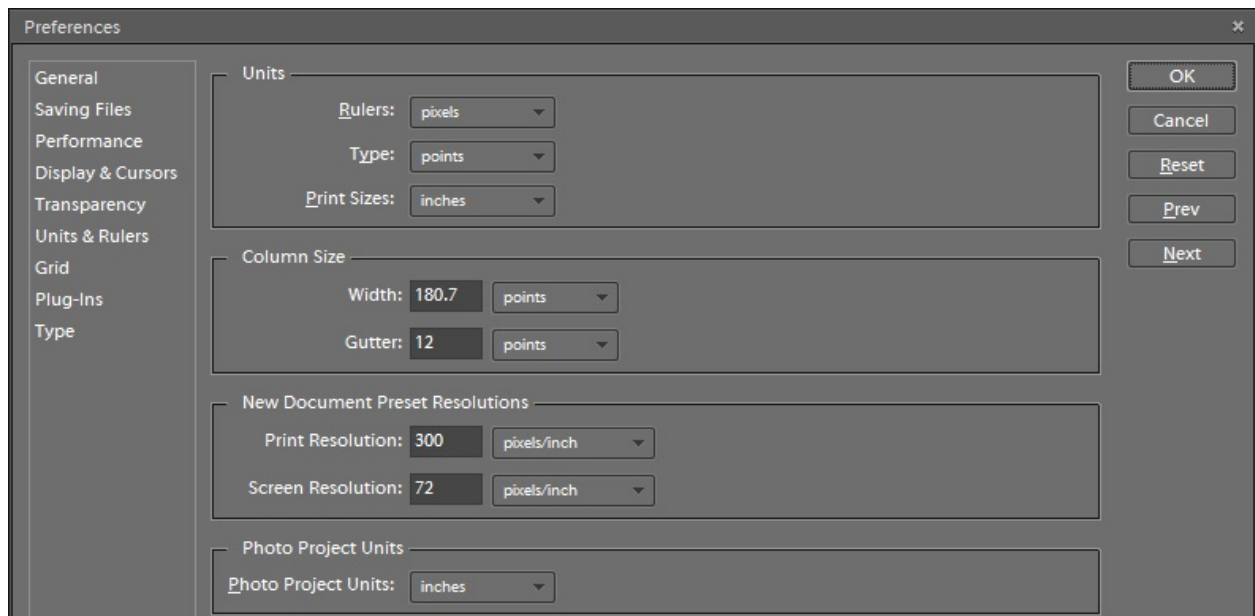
Preferences

×

General
Saving Files
Performance
Display & Cursors
Transparency
Units & Rulers
Grid
Plug-Ins
Type

Units
Rulers: pixels
Type: points
Print Sizes: inches

Column Size
Width: 180.7 points
Gutter: 12 points

New Document Preset Resolutions
Print Resolution: 300 pixels/inch
Screen Resolution: 72 pixels/inch

Photo Project Units
Photo Project Units: inches

OK
Cancel
Reset
Prev
Next